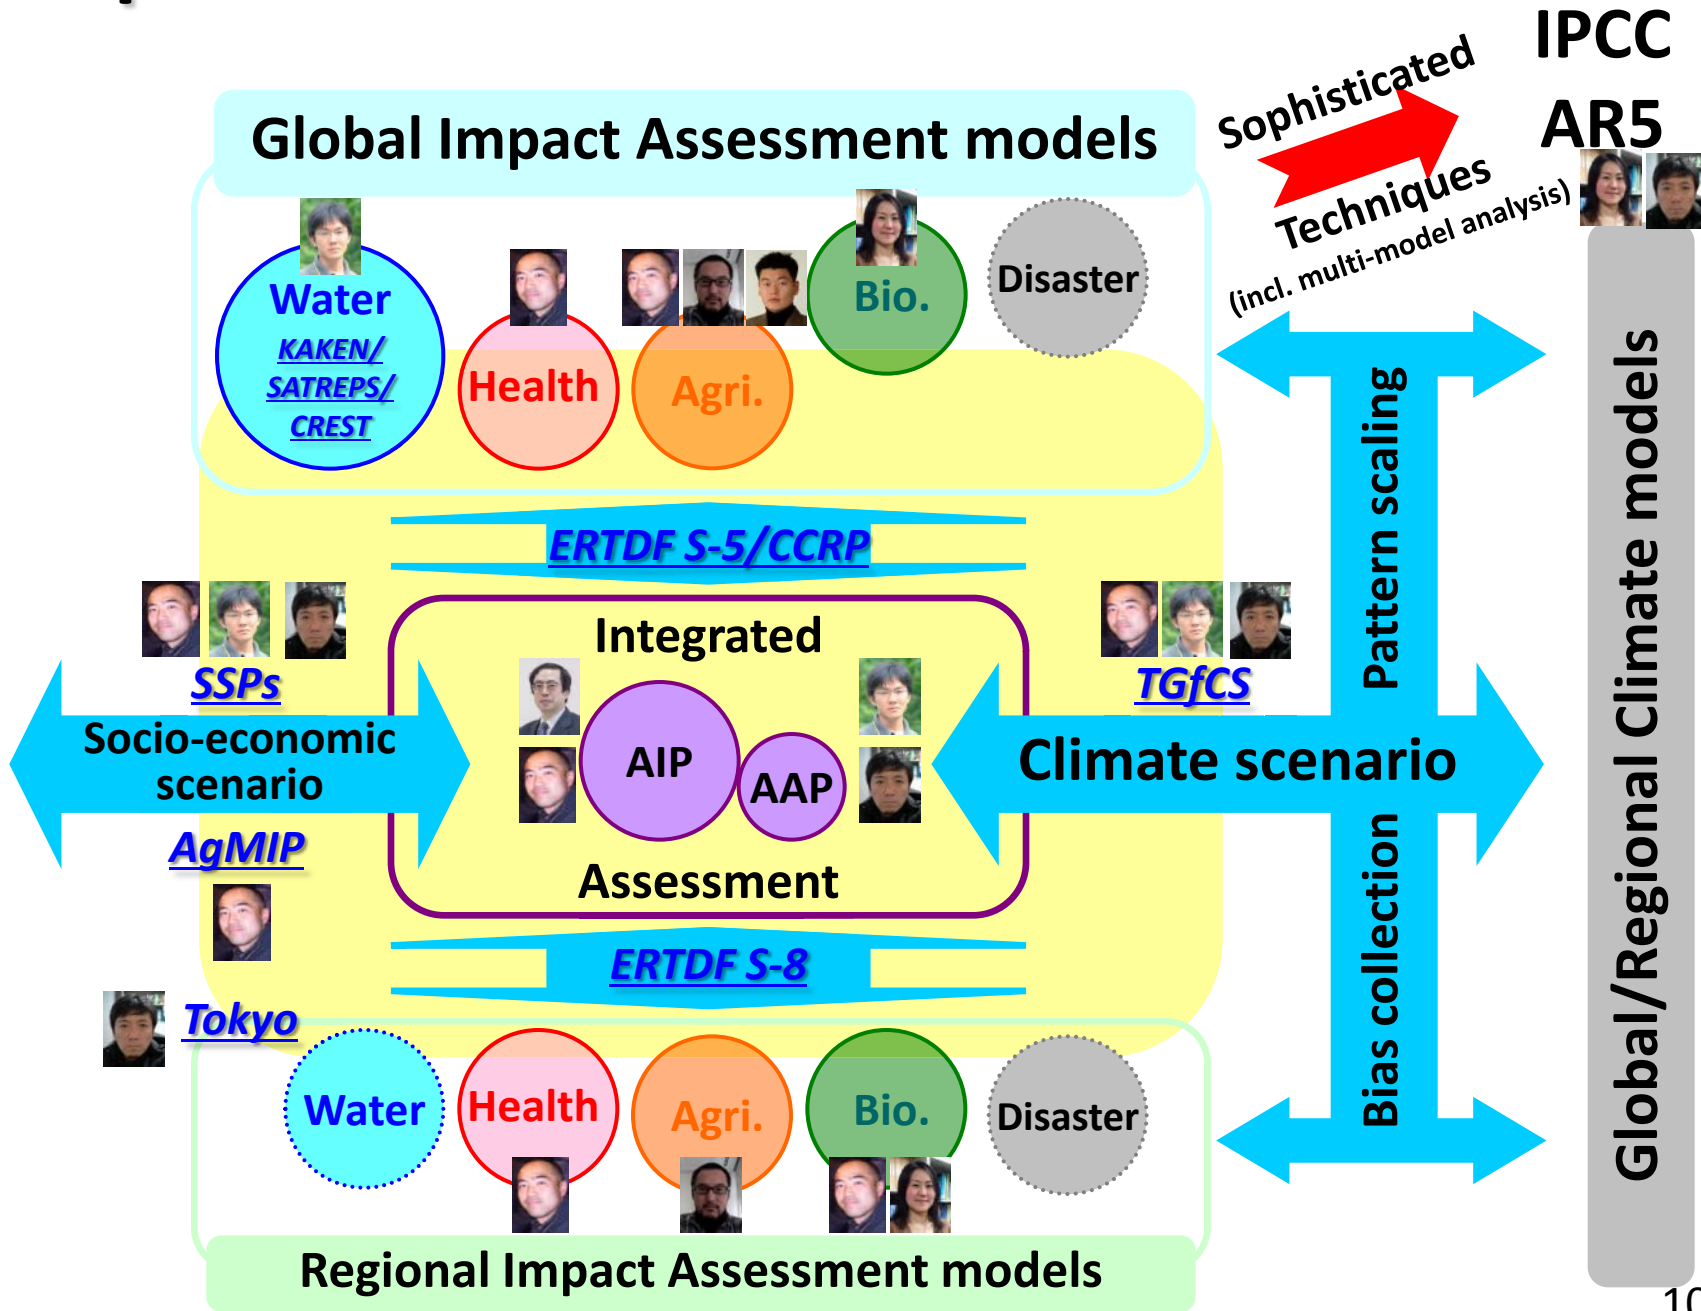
Global Impact Assessment models

Sophisticated Techniques (incl. multi-model analysis)

IPCC AR5

Water
KAKEN/ SATREPS/ CREST

Health

Agri.

Bio.

Disaster

ERTDF S-5/CCRP

SSPs

Socio-economic scenario

AgMIP

Integrated

AIP

AAP

Assessment

TGfCS

Climate scenario

Pattern scaling

Bias collection

Global/Regional Climate models

ERTDF S-8

Tokyo

Water

Health

Agri.

Bio.

Disaster

Regional Impact Assessment models

10